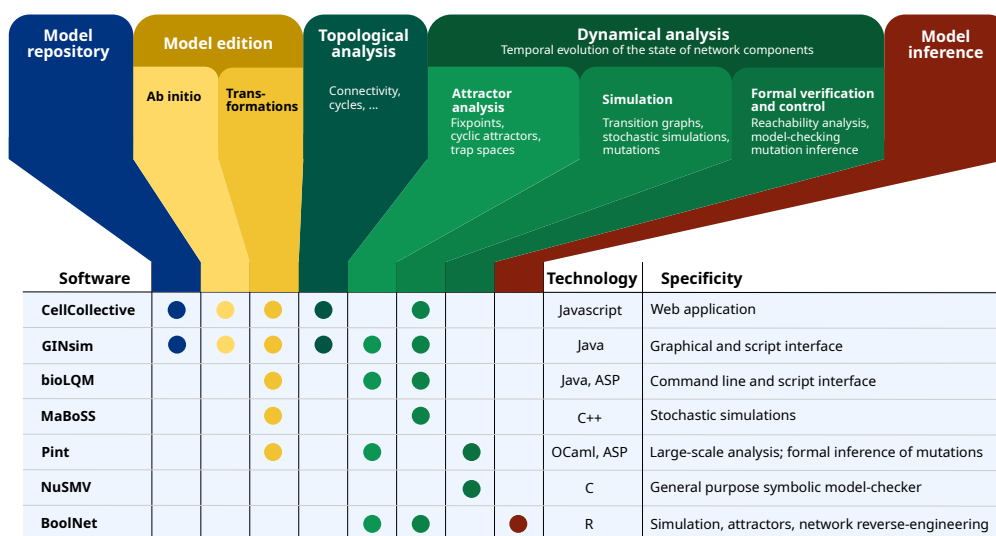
Model repository

Model edition

Ab initio

Transformations

Topological analysis

Connectivity, cycles, ...

Dynamical analysis
Temporal evolution of the state of network components

Attractor analysis
Fixpoints, cyclic attractors, trap spaces

Simulation
Transition graphs, stochastic simulations, mutations

Formal verification and control
Reachability analysis, model-checking mutation inference

Model inference

| Software | | | | | | | | | Technology | Specificity |
|---|---|---|---|---|---|---|---|---|---|---|
| CellCollective | ● | ● | ● | ● | | ● | | | Javascript | Web application |
| GINsim | ● | ● | ● | ● | ● | ● | | | Java | Graphical and script interface |
| bioLQM | | | ● | | ● | ● | | | Java, ASP | Command line and script interface |
| MaBoSS | | | ● | | | ● | | | C++ | Stochastic simulations |
| Pint | | | ● | | ● | | ● | | OCaml, ASP | Large-scale analysis; formal inference of mutations |
| NuSMV | | | | | | | ● | | C | General purpose symbolic model-checker |
| BoolNet | | | | | ● | ● | | ● | R | Simulation, attractors, network reverse-engineering |